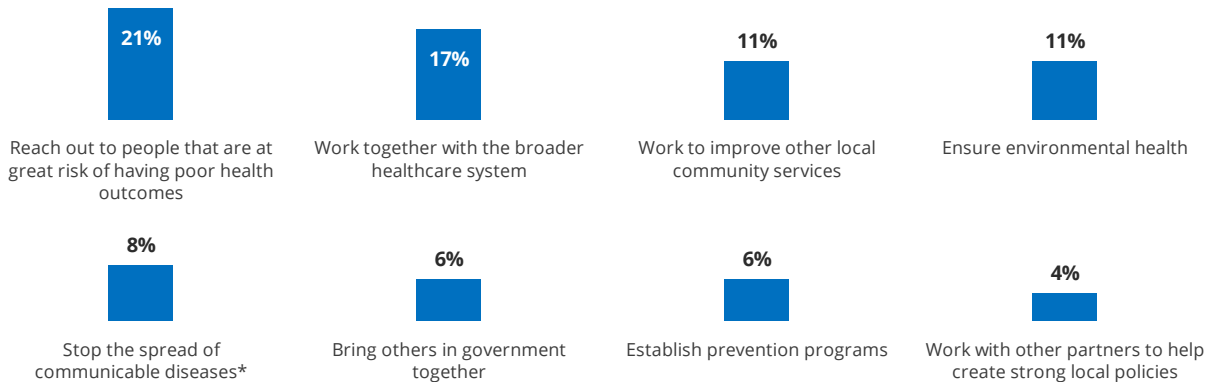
21%
Reach out to people that are at great risk of having poor health outcomes

17%
Work together with the broader healthcare system

11%
Work to improve other local community services

11%
Ensure environmental health

8%
Stop the spread of communicable diseases*

6%
Bring others in government together

6%
Establish prevention programs

4%
Work with other partners to help create strong local policies